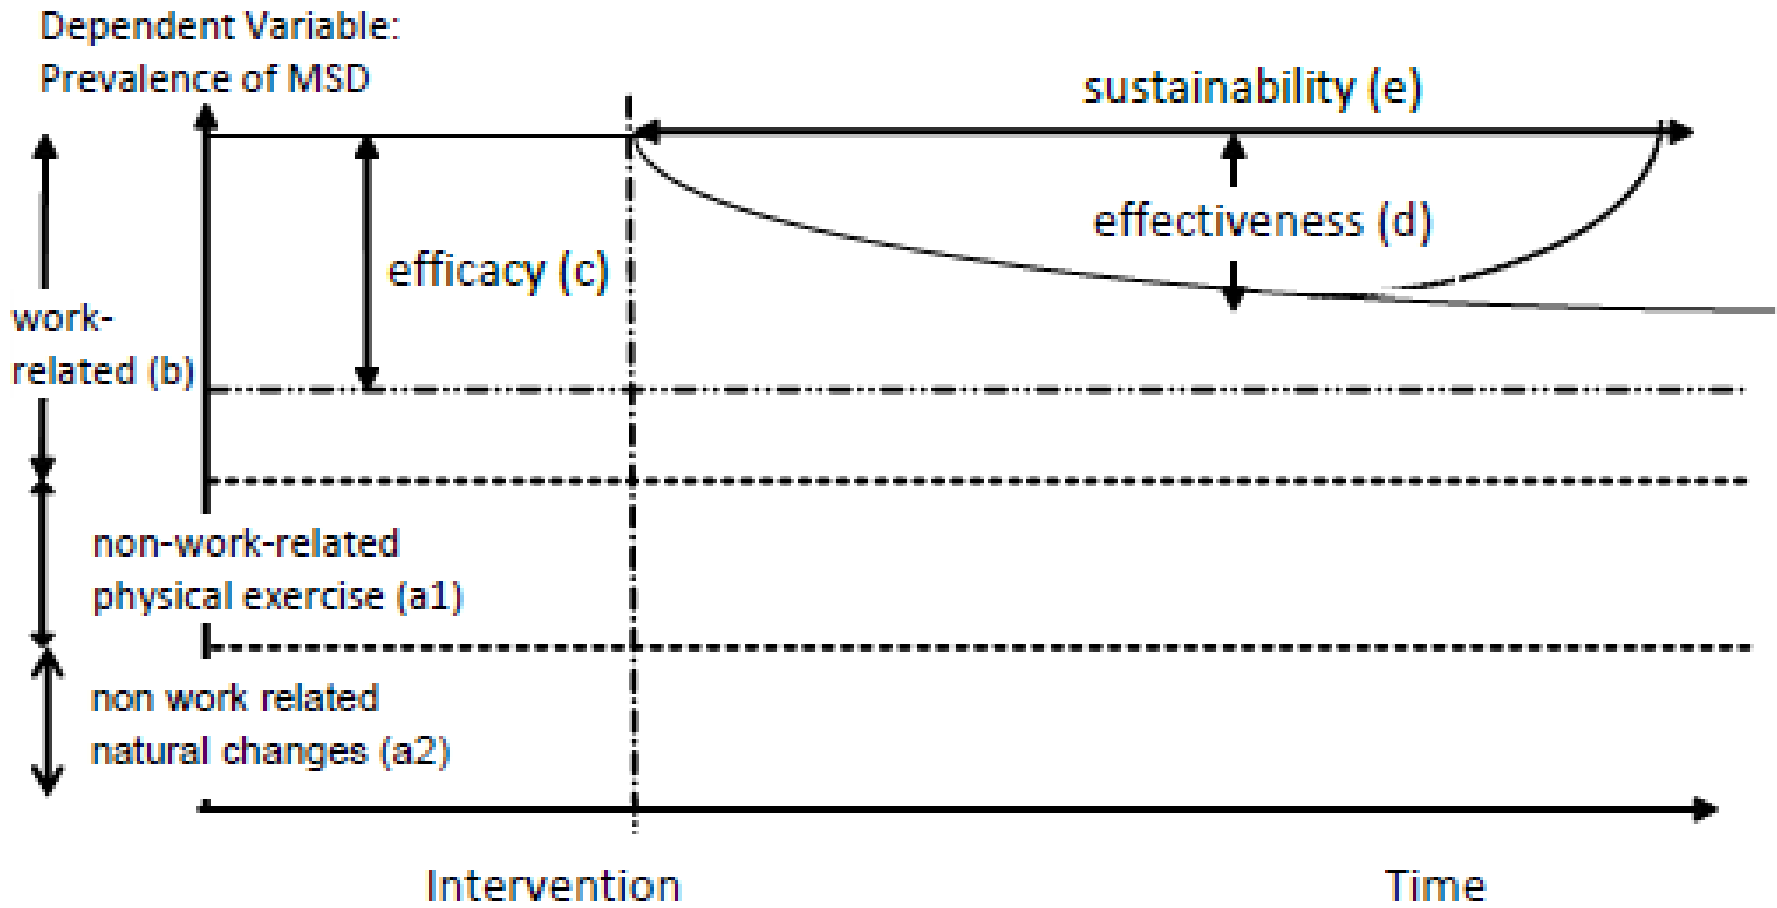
Dependent Variable:
Prevalence of MSD

sustainability (e)

effectiveness (d)

efficacy (c)

work-related (b)

non-work-related physical exercise (a1)

non work related natural changes (a2)

Intervention

Time